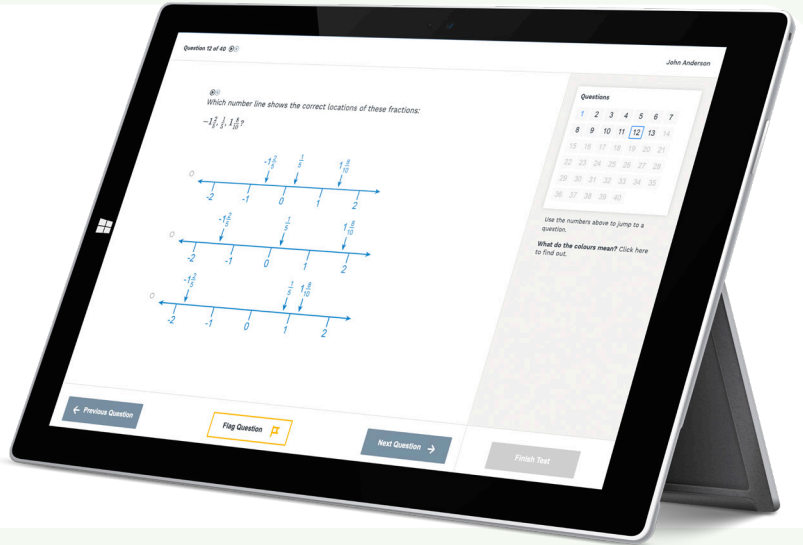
Question 12 of 40

John Anderson

Which number line shows the correct locations of these fractions:

$-1\frac{2}{5}, \frac{1}{5}, 1\frac{8}{10}$?

$-1\frac{2}{5}$ $\frac{1}{5}$ $1\frac{8}{10}$

-2 -1 0 1 2

$-1\frac{2}{5}$ $\frac{1}{5}$ $1\frac{8}{10}$

-2 -1 0 1 2

$-1\frac{2}{5}$ $\frac{1}{5}$ $1\frac{8}{10}$

-2 -1 0 1 2

Questions

1 2 3 4 5 6 7
8 9 10 11 12 13 14
15 16 17 18 19 20 21
22 23 24 25 26 27 28
29 30 31 32 33 34 35
36 37 38 39 40

Use the numbers above to jump to a question.

What do the colours mean? Click here to find out.

Previous Question

Flag Question

Next Question

Finish Test